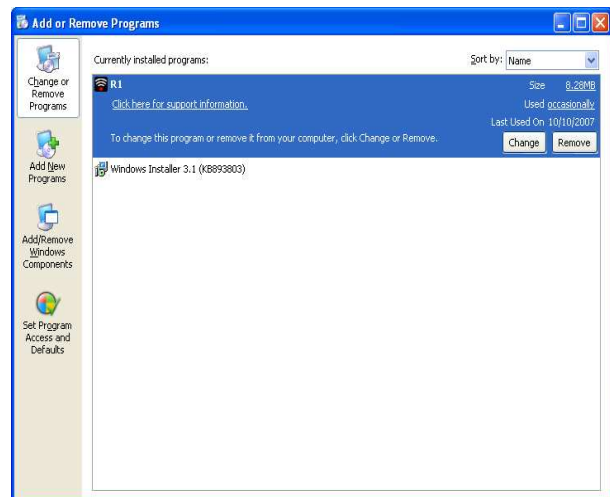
Add or Remove Programs

Change or Remove Programs

Add New Programs

Add/Remove Windows Components

Set Program Access and Defaults

Currently installed programs:

Sort by: Name

R1

Size 8.28MB

Click here for support information.

Used occasionally

Last Used On 10/10/2007

To change this program or remove it from your computer, click Change or Remove.

Change

Remove

Windows Installer 3.1 (KB893803)